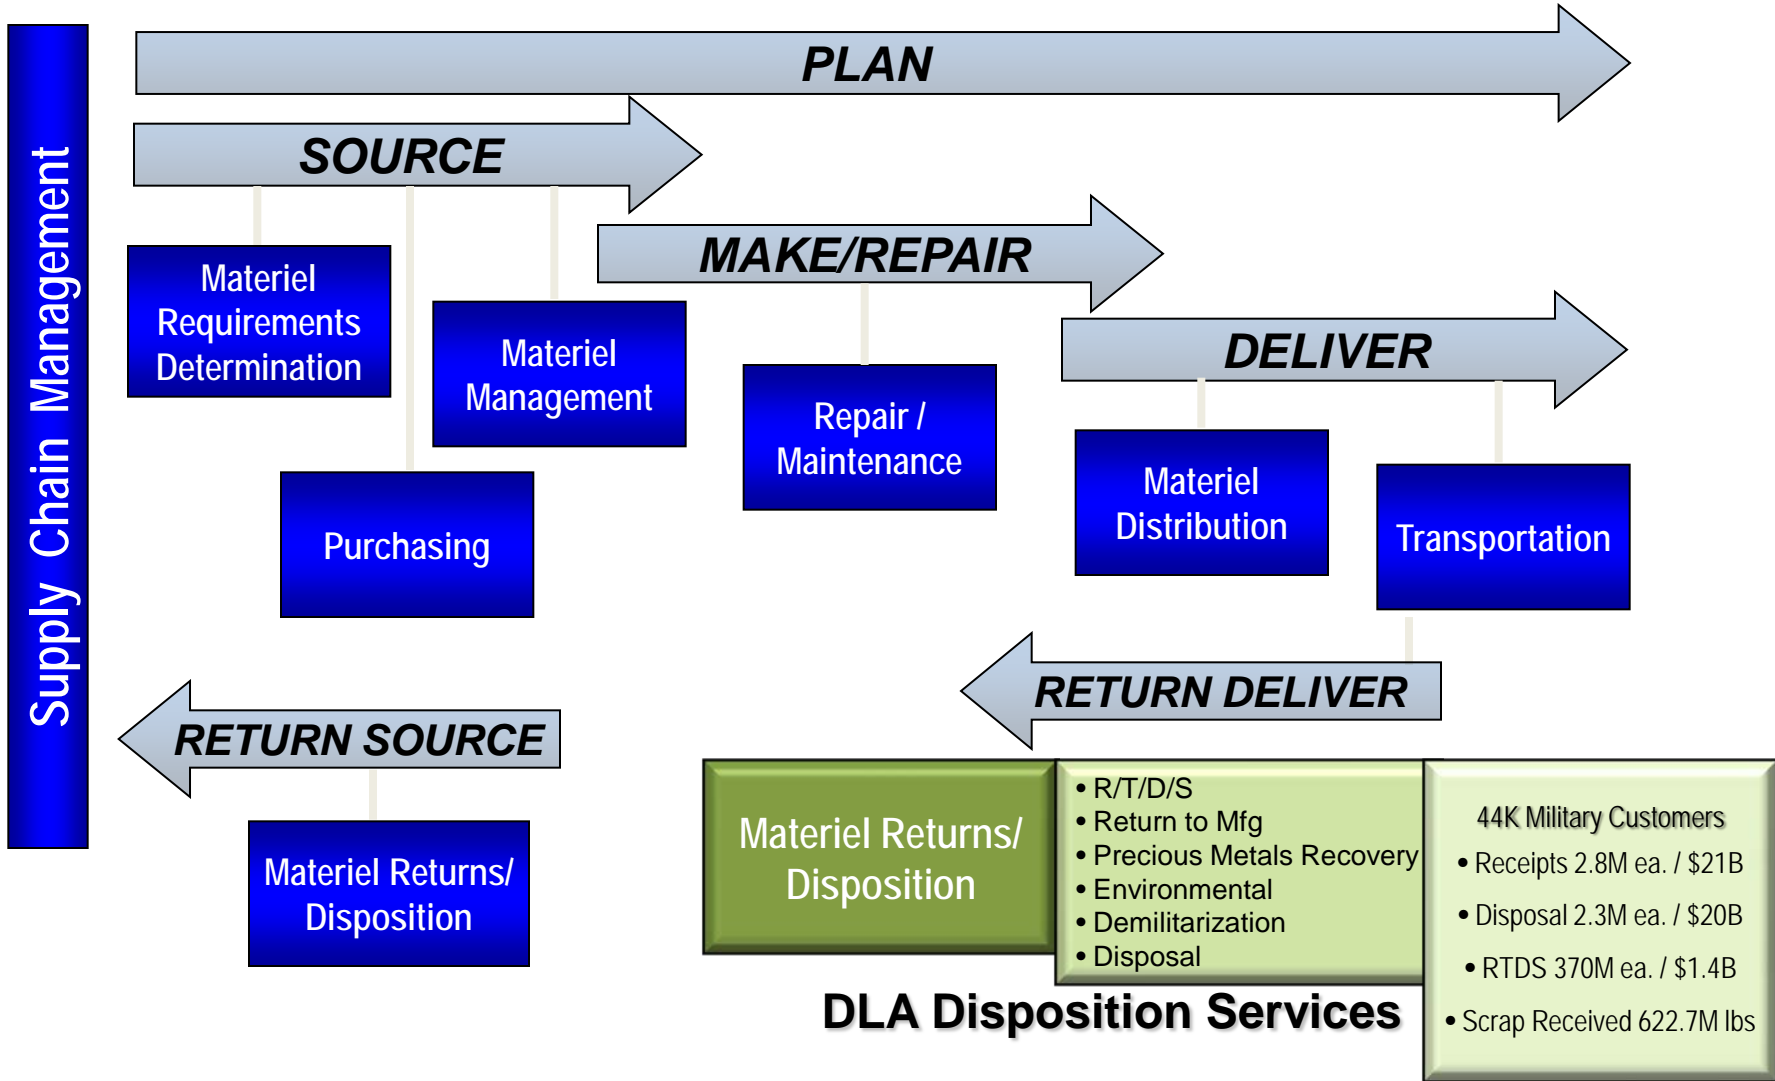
Supply Chain Management

PLAN

SOURCE

Materiel Requirements Determination

Purchasing

Materiel Management

MAKE/REPAIR

Repair / Maintenance

DELIVER

Materiel Distribution

Transportation

RETURN DELIVER

RETURN SOURCE

Materiel Returns/ Disposition

Materiel Returns/ Disposition

• R/T/D/S
• Return to Mfg
• Precious Metals Recovery
• Environmental
• Demilitarization
• Disposal

44K Military Customers
• Receipts 2.8M ea. / $21B
• Disposal 2.3M ea. / $20B
• RTDS 370M ea. / $1.4B
• Scrap Received 622.7M lbs

DLA Disposition Services